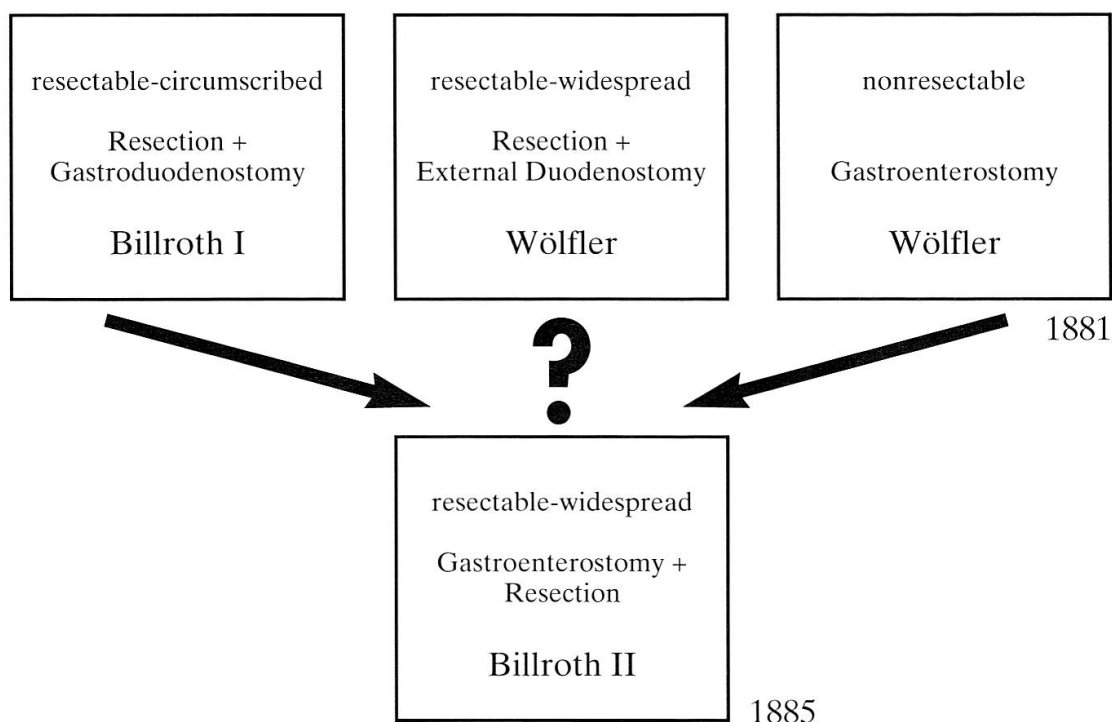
resectable-circumscribed

Resection + Gastroduodenostomy

Billroth I

resectable-widespread

Resection + External Duodenostomy

Wölfler

nonresectable

Gastroenterostomy

Wölfler

1881

?

resectable-widespread

Gastroenterostomy + Resection

Billroth II

1885